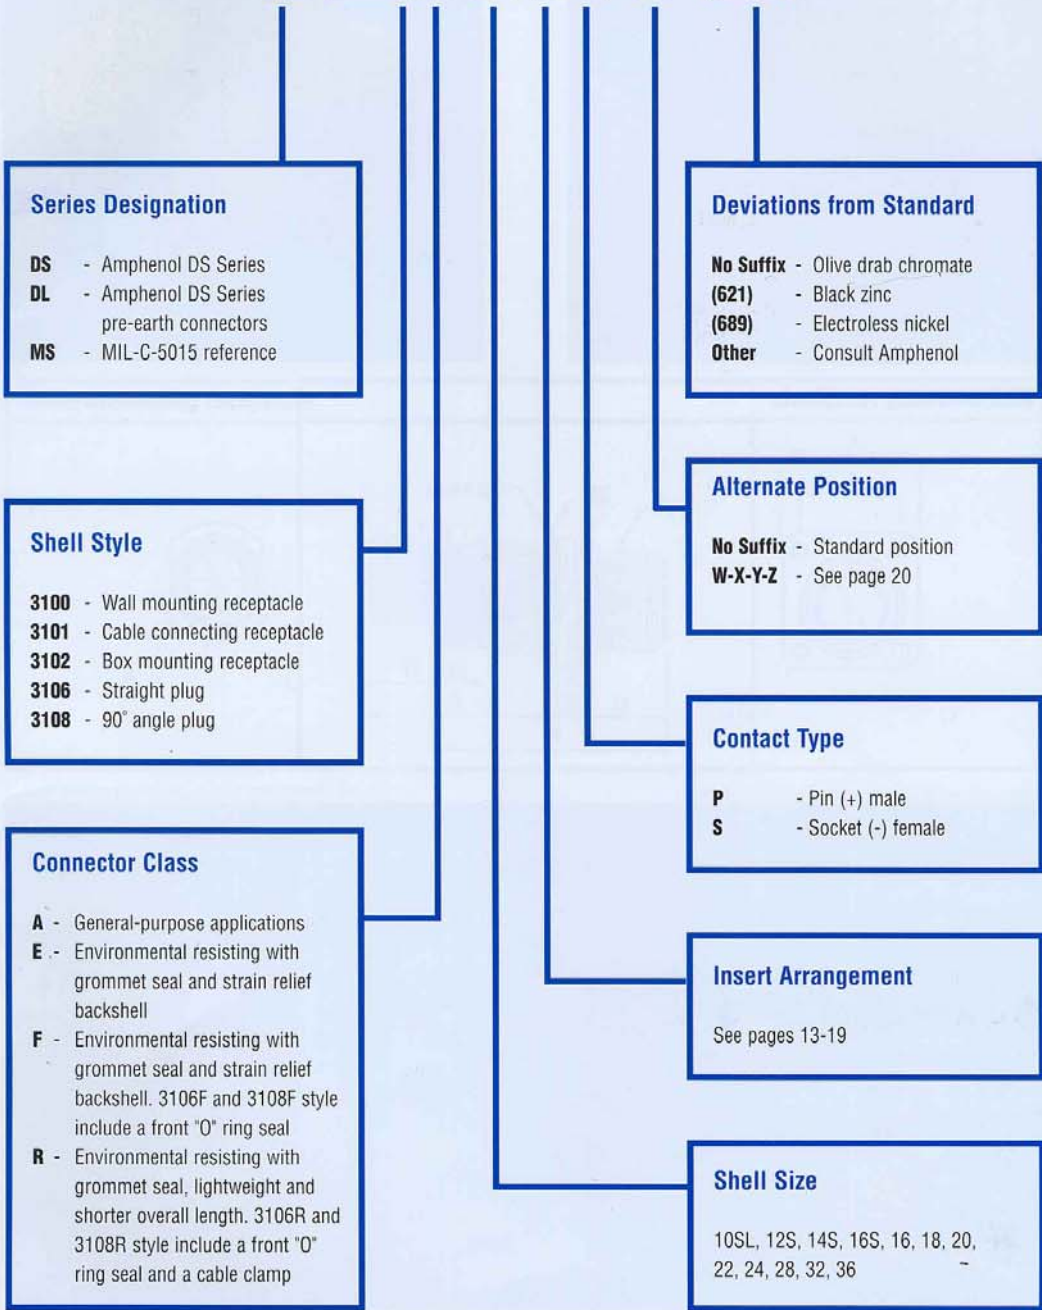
Series Designation

**DS** - Amphenol DS Series
**DL** - Amphenol DS Series pre-earth connectors
**MS** - MIL-C-5015 reference

Shell Style

**3100** - Wall mounting receptacle
**3101** - Cable connecting receptacle
**3102** - Box mounting receptacle
**3106** - Straight plug
**3108** - 90° angle plug

Connector Class

**A** - General-purpose applications
**E** - Environmental resisting with grommet seal and strain relief backshell
**F** - Environmental resisting with grommet seal and strain relief backshell. 3106F and 3108F style include a front "O" ring seal
**R** - Environmental resisting with grommet seal, lightweight and shorter overall length. 3106R and 3108R style include a front "O" ring seal and a cable clamp

Deviations from Standard

**No Suffix** - Olive drab chromate
**(621)** - Black zinc
**(689)** - Electroless nickel
**Other** - Consult Amphenol

Alternate Position

**No Suffix** - Standard position
**W-X-Y-Z** - See page 20

Contact Type

**P** - Pin (+) male
**S** - Socket (-) female

Insert Arrangement

See pages 13-19

Shell Size

10SL, 12S, 14S, 16S, 16, 18, 20, 22, 24, 28, 32, 36